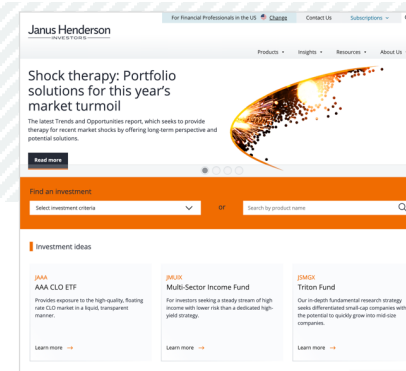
Janus Henderson INVESTORS

For Financial Professionals in the US Change Contact Us Subscriptions

Products Insights Resources About Us

Shock therapy: Portfolio solutions for this year's market turmoil

The latest Trends and Opportunities report, which seeks to provide therapy for recent market shocks by offering long-term perspective and potential solutions.

Read more

Find an investment

Select investment criteria

or

Search by product name

Investment ideas

JAAA
AAA CLO ETF
Provides exposure to the high-quality, floating rate CLO market in a liquid, transparent manner.
Learn more →

JMUIX
Multi-Sector Income Fund
For investors seeking a steady stream of high income with lower risk than a dedicated high-yield strategy.
Learn more →

JSMGX
Triton Fund
Our in-depth fundamental research strategy seeks differentiated small-cap companies with the potential to quickly grow into mid-size companies.
Learn more →